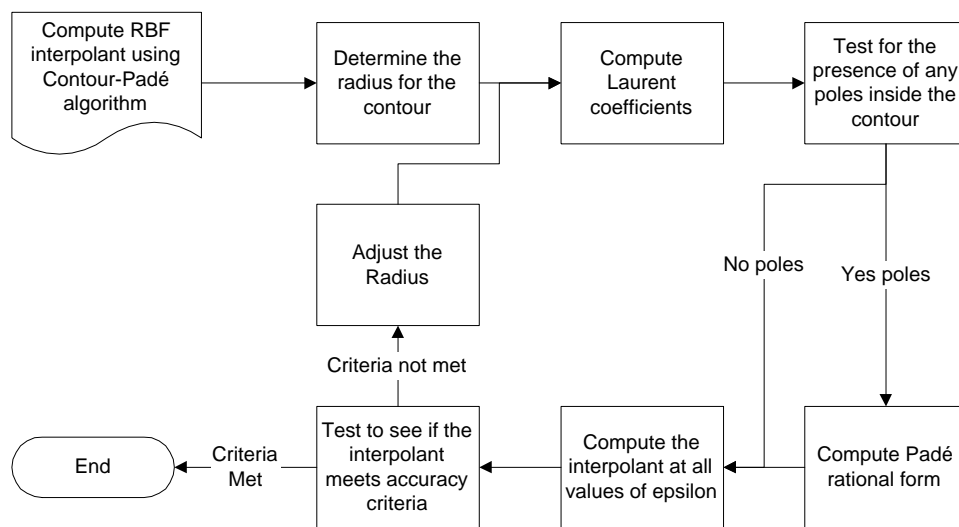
Compute RBF interpolant using Contour-Padé algorithm

Determine the radius for the contour

Compute Laurent coefficients

Test for the presence of any poles inside the contour

No poles

Yes poles

Adjust the Radius

Criteria not met

Compute Padé rational form

Compute the interpolant at all values of epsilon

Test to see if the interpolant meets accuracy criteria

Criteria Met

End